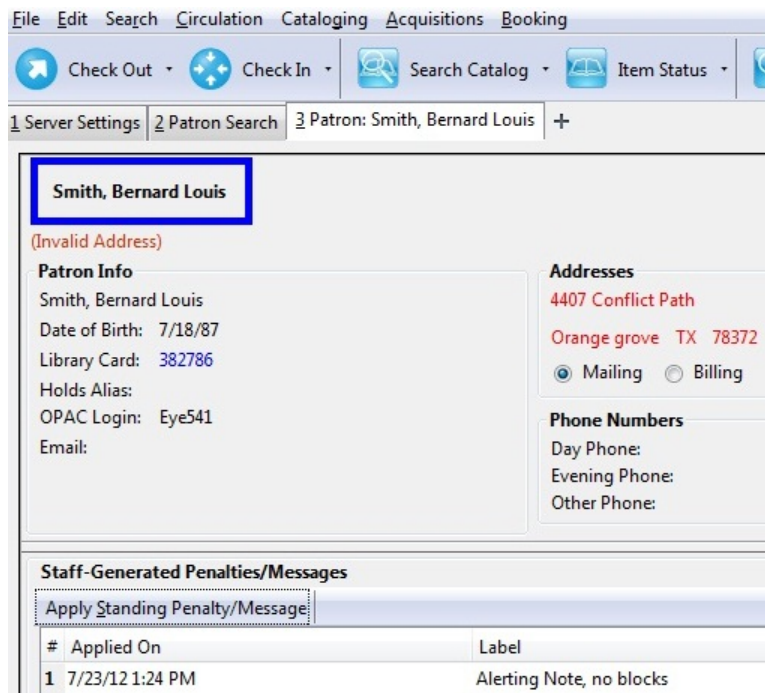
File Edit Search Circulation Cataloging Acquisitions Booking

Check Out · Check In · Search Catalog · Item Status ·

1 Server Settings | 2 Patron Search | 3 Patron: Smith, Bernard Louis | +

Smith, Bernard Louis

(Invalid Address)

Patron Info

Smith, Bernard Louis

Date of Birth: 7/18/87

Library Card: 382786

Holds Alias:

OPAC Login: Eye541

Email:

Addresses

4407 Conflict Path

Orange grove TX 78372

Mailing Billing

Phone Numbers

Day Phone:

Evening Phone:

Other Phone:

Staff-Generated Penalties/Messages

Apply Standing Penalty/Message

| # | Applied On | Label |
|---|---|---|
| 1 | 7/23/12 1:24 PM | Alerting Note, no blocks |